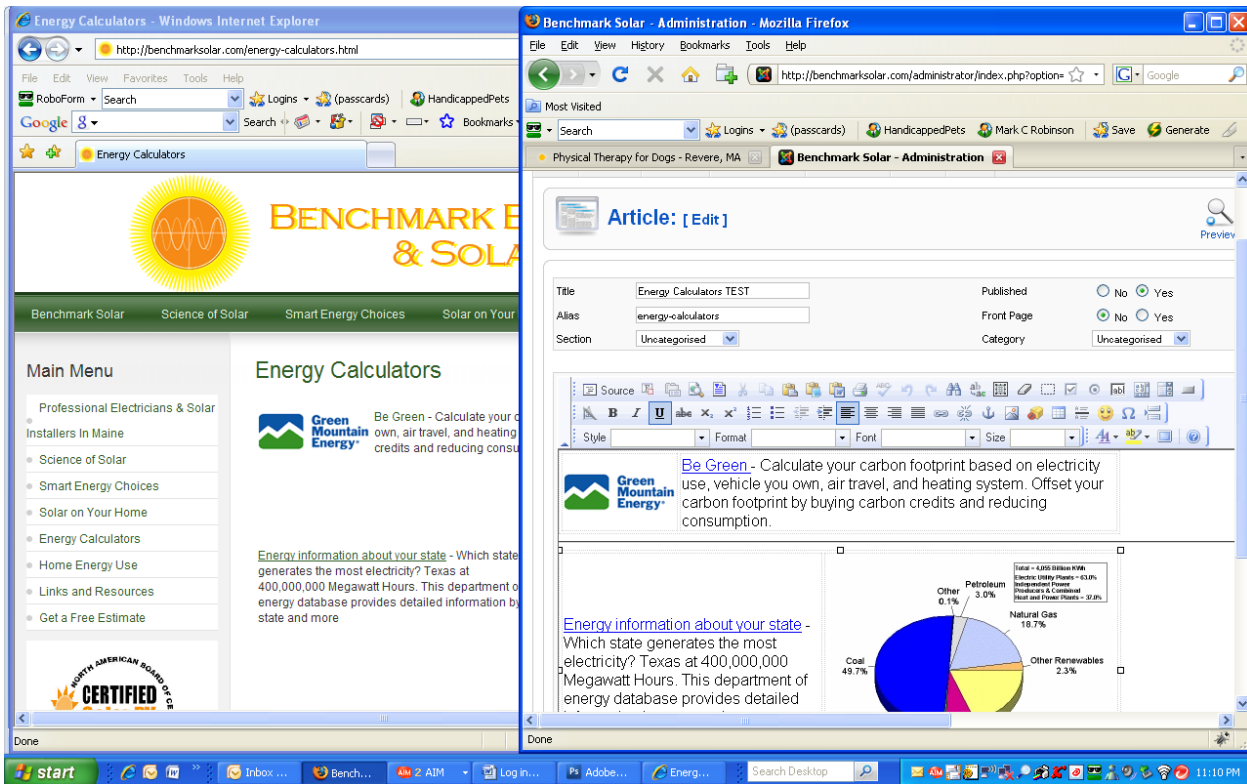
Energy Calculators - Windows Internet Explorer

http://benchmarksolar.com/energy-calculators.html

File Edit View Favorites Tools Help

RoboForm Search Logins (passcards) HandicappedPets

Google Search Bookmarks

Energy Calculators

BENCHMARK E
& SOLA

Benchmark Solar | Science of Solar | Smart Energy Choices | Solar on Your

Main Menu

Professional Electricians & Solar Installers In Maine
Science of Solar
Smart Energy Choices
Solar on Your Home
Energy Calculators
Home Energy Use
Links and Resources
Get a Free Estimate

NORTH AMERICAN BOARD OF CE
CERTIFIED

Energy Calculators

Green Mountain Energy

Be Green - Calculate your c own, air travel, and heating credits and reducing consu

Energy information about your state - Which state generates the most electricity? Texas at 400,000,000 Megawatt Hours. This department o energy database provides detailed information b state and more

Done

Benchmark Solar - Administration - Mozilla Firefox

File Edit View History Bookmarks Tools Help

http://benchmarksolar.com/administrator/index.php?option=

Google

Most Visited

Search Logins (passcards) HandicappedPets Mark C Robinson Save Generate

Physical Therapy for Dogs - Revere, MA | Benchmark Solar - Administration

Article: [ Edit ]

Preview

Title Energy Calculators TEST
Alias energy-calculators
Section Uncategorised
Published No Yes
Front Page No Yes
Category Uncategorised

Source

Style Format Font Size

Green Mountain Energy

Be Green - Calculate your carbon footprint based on electricity use, vehicle you own, air travel, and heating system. Offset your carbon footprint by buying carbon credits and reducing consumption.

Energy information about your state - Which state generates the most electricity? Texas at 400,000,000 Megawatt Hours. This department of energy database provides detailed

Total = 4,055 Billion KWh
Electric Utility Plants = 63.0%
Independent Power Producers & Combined Heat and Power Plants = 37.0%

Other 0.1%
Petroleum 3.0%
Natural Gas 18.7%
Other Renewables 2.3%
Coal 49.7%

Done

start | Inbox ... | Bench... | 2 AIM | Log in... | Adobe... | Energ... | Search Desktop | 11:10 PM